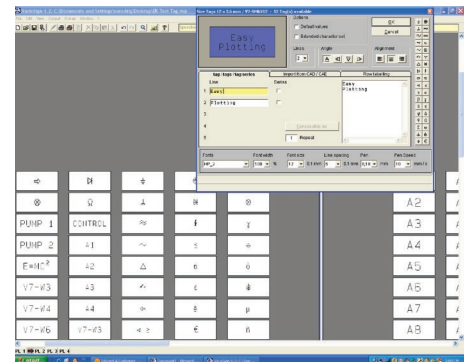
Easy Plotting

OK
Cancel

Options
Default values
Extended character set

Lines
Angle
Alignment

tag / tags / tag series
Import from CAD / CAE
Row labelling

Line
Series
1 Easy
2 Plotting
3
4
5
1 Repeat

Easy
Plotting

Fonts
Font width
Font size
Line spacing
Pen
Pen Speed

PUMP 1
CONTROL
PUMP 2
Δ1
Δ2
Δ3
Δ4
$E=mc^2$
V7-W3
V7-W4
V7-W6
V7-W3
A2
A3
A4
A5
A6
A7
A8